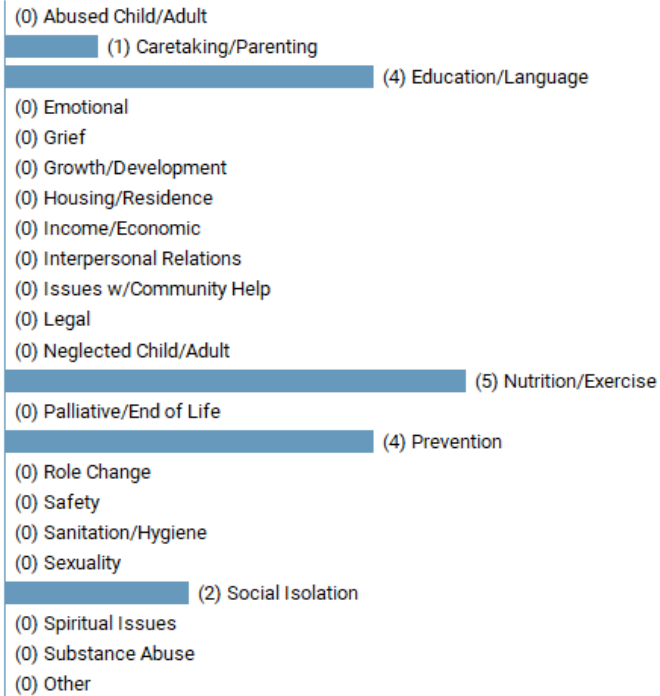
(0) Abused Child/Adult
(1) Caretaking/Parenting
(4) Education/Language
(0) Emotional
(0) Grief
(0) Growth/Development
(0) Housing/Residence
(0) Income/Economic
(0) Interpersonal Relations
(0) Issues w/Community Help
(0) Legal
(0) Neglected Child/Adult
(5) Nutrition/Exercise
(0) Palliative/End of Life
(4) Prevention
(0) Role Change
(0) Safety
(0) Sanitation/Hygiene
(0) Sexuality
(2) Social Isolation
(0) Spiritual Issues
(0) Substance Abuse
(0) Other